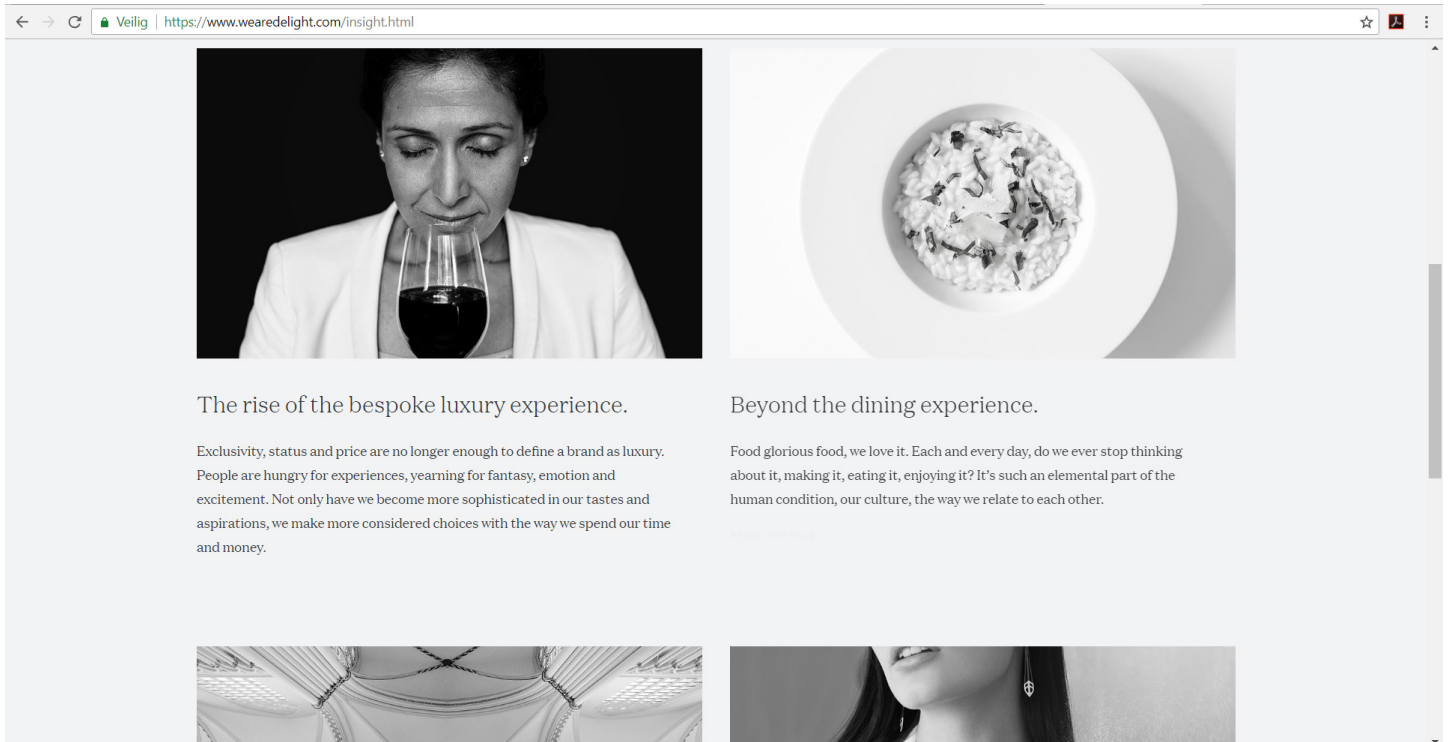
Veilig | https://www.wearedelight.com/insight.html

The rise of the bespoke luxury experience.

Exclusivity, status and price are no longer enough to define a brand as luxury. People are hungry for experiences, yearning for fantasy, emotion and excitement. Not only have we become more sophisticated in our tastes and aspirations, we make more considered choices with the way we spend our time and money.

Beyond the dining experience.

Food glorious food, we love it. Each and every day, do we ever stop thinking about it, making it, eating it, enjoying it? It's such an elemental part of the human condition, our culture, the way we relate to each other.

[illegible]